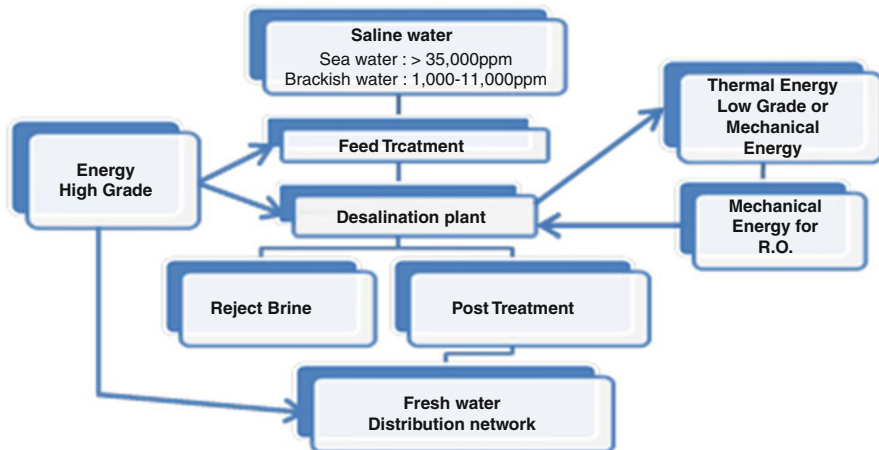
Saline water
Sea water : > 35,000ppm
Brackish water : 1,000-11,000ppm

Energy
High Grade

Feed Trcatment

Thermal Energy
Low Grade or
Mechanical
Energy

Desalination plant

Mechanical
Energy for
R.O.

Reject Brine

Post Treatment

Fresh water
Distribution network